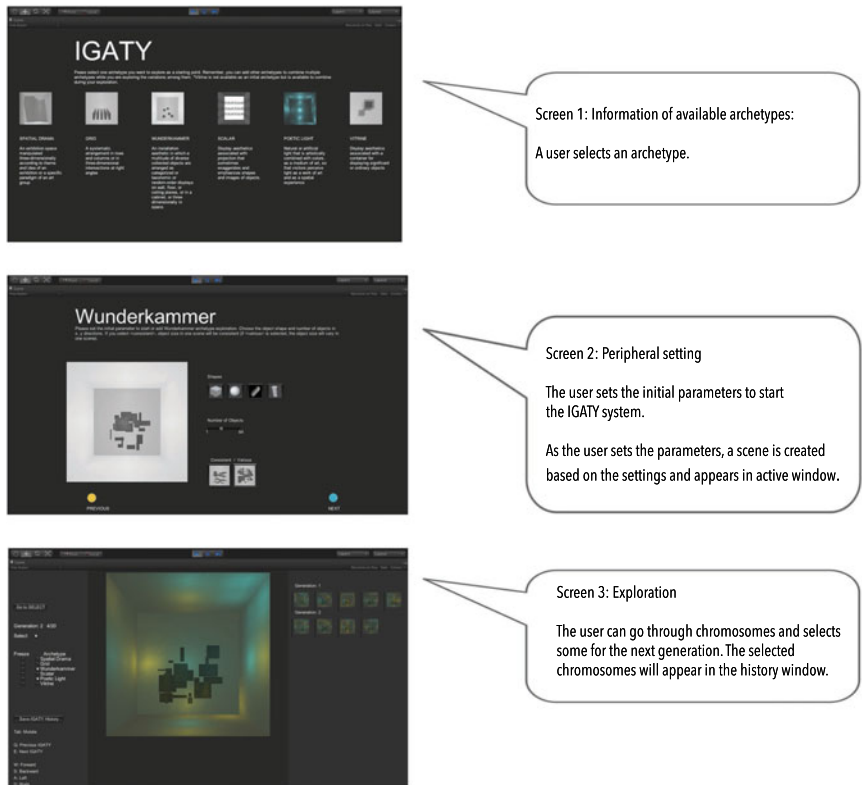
IGATY

SPATIAL DRAMA

GRID

WUNDERKAMMER

SCALAR

POETIC LIGHT

VITRINE

Screen 1: Information of available archetypes:

A user selects an archetype.

Wunderkammer

Shapes

Number of Objects

PREVIOUS

NEXT

Screen 2: Peripheral setting

The user sets the initial parameters to start the IGATY system.

As the user sets the parameters, a scene is created based on the settings and appears in active window.

Go to SELECT

Generation 2

Select

Freeze

Archetype
Spatial Drama
Grid
Wunderkammer
Scalar
Poetic Light
Vitrine

Save IGATY History

Generation 1

Generation 2

Screen 3: Exploration

The user can go through chromosomes and selects some for the next generation. The selected chromosomes will appear in the history window.